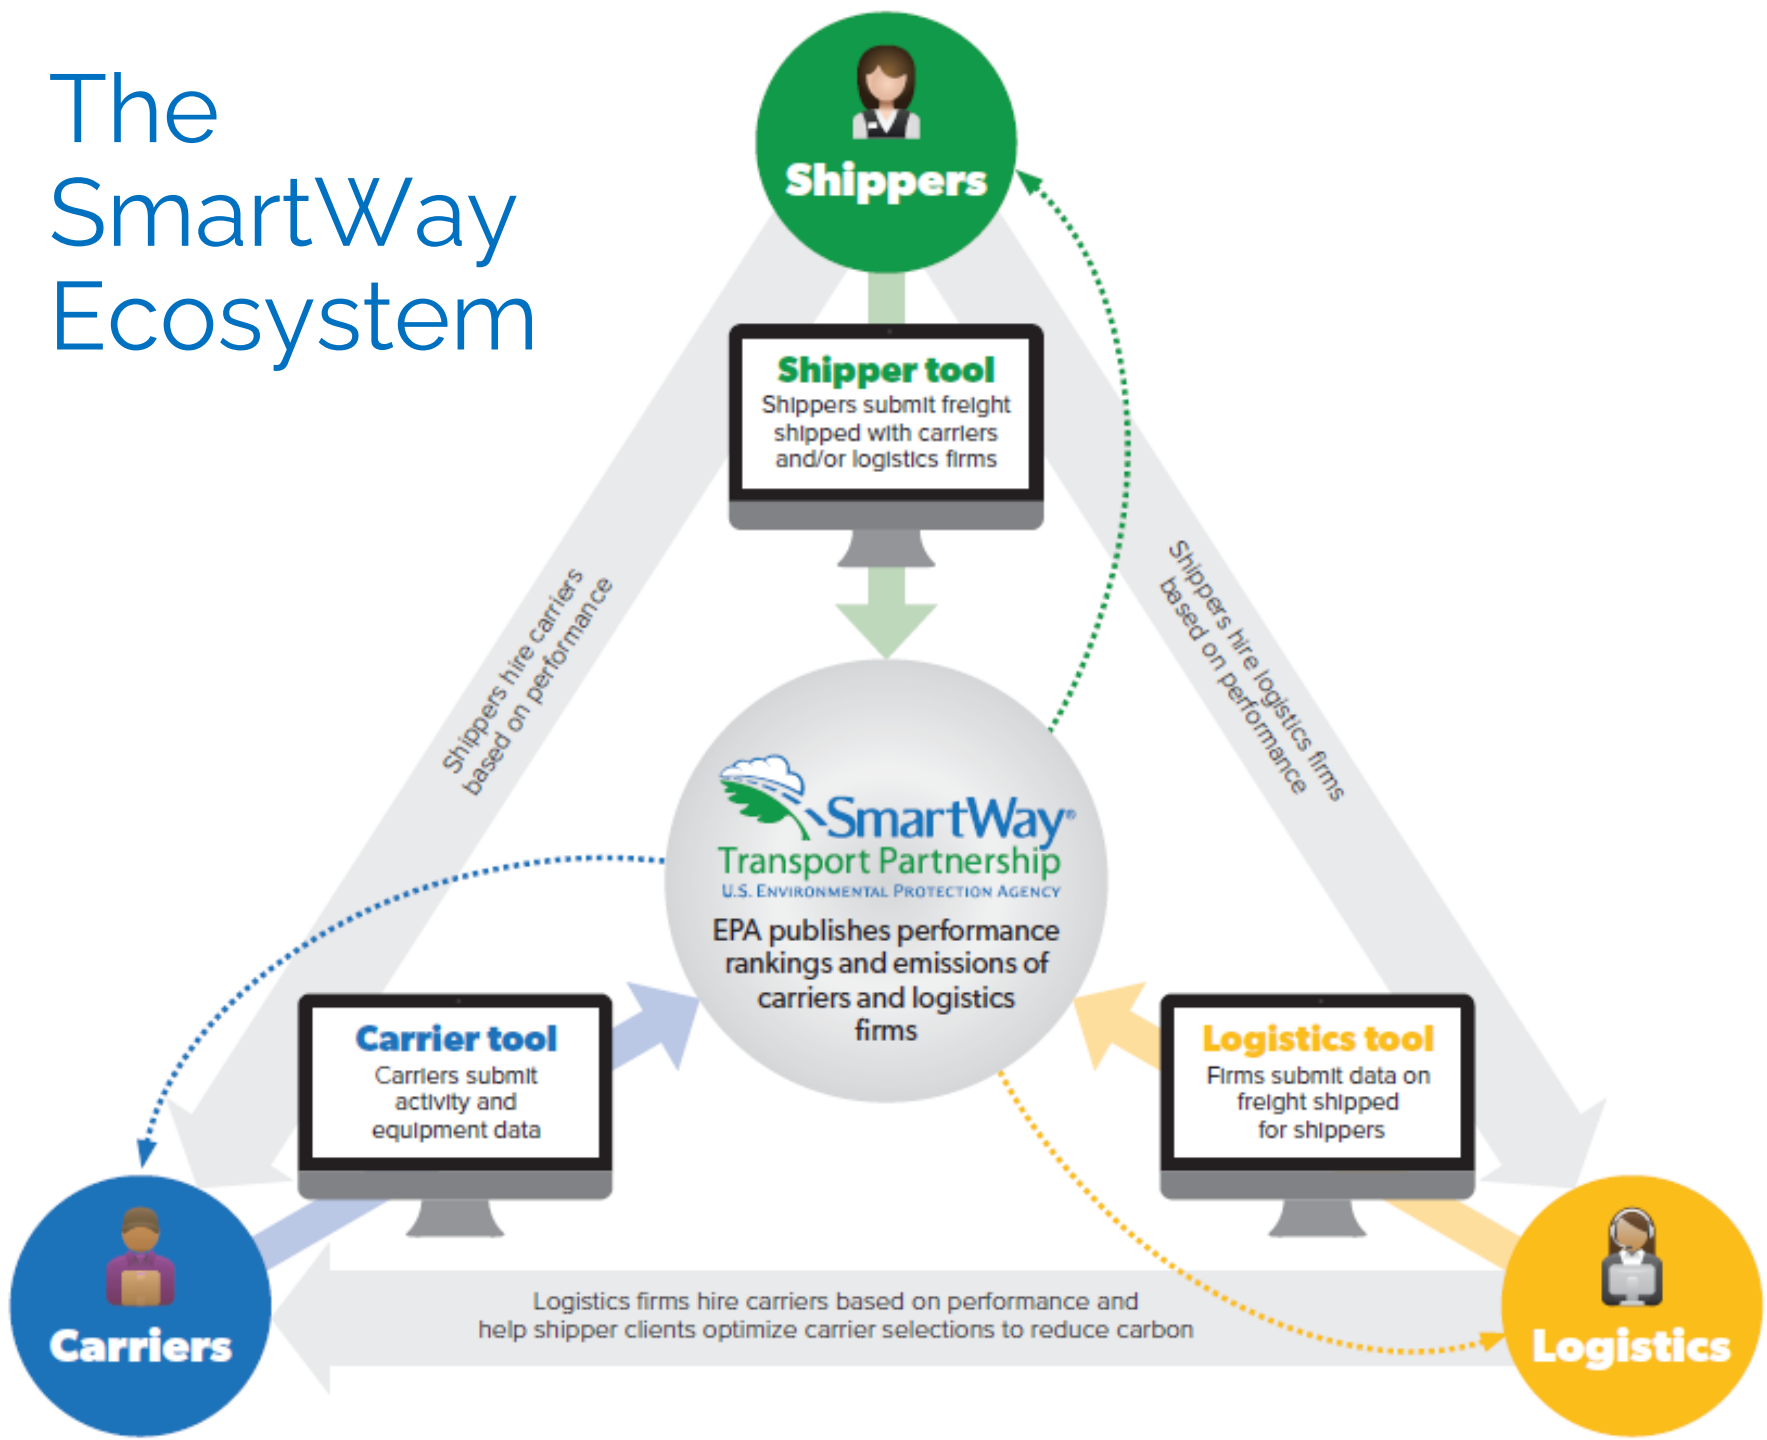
The SmartWay Ecosystem

Shippers

Shipper tool
Shippers submit freight shipped with carriers and/or logistics firms

Shippers hire carriers based on performance

Shippers hire logistics firms based on performance

SmartWay®
Transport Partnership
U.S. Environmental Protection Agency

EPA publishes performance rankings and emissions of carriers and logistics firms

Carrier tool
Carriers submit activity and equipment data

Logistics tool
Firms submit data on freight shipped for shippers

Carriers

Logistics

Logistics firms hire carriers based on performance and help shipper clients optimize carrier selections to reduce carbon